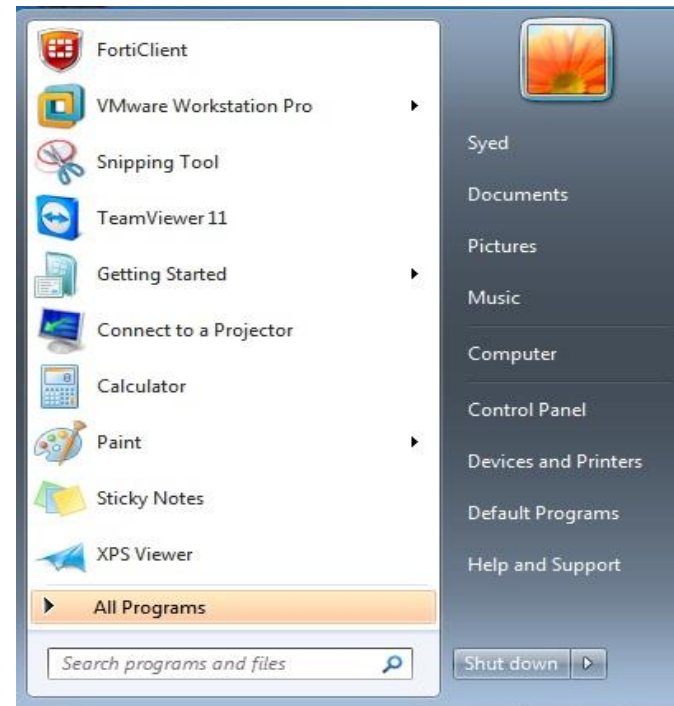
FortiClient
VMware Workstation Pro
Snipping Tool
TeamViewer 11
Getting Started
Connect to a Projector
Calculator
Paint
Sticky Notes
XPS Viewer
All Programs
Search programs and files

Syed
Documents
Pictures
Music
Computer
Control Panel
Devices and Printers
Default Programs
Help and Support
Shut down